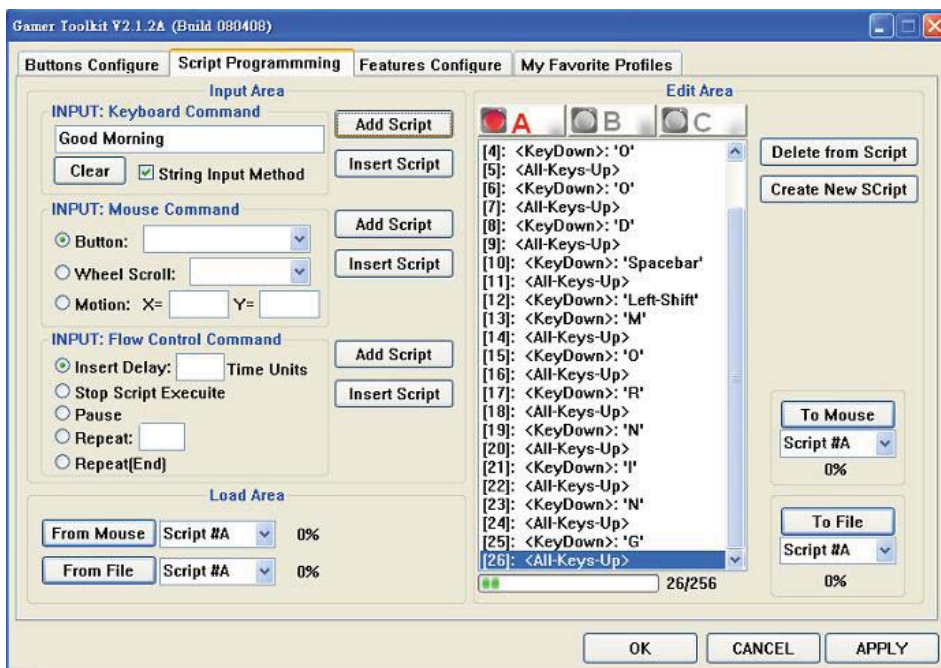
Gamer Toolkit V2.1.2A (Build 080408)

Buttons Configure | Script Programmming | Features Configure | My Favorite Profiles

Input Area

INPUT: Keyboard Command

Good Morning

Add Script

Clear

String Input Method

Insert Script

INPUT: Mouse Command

Add Script

Button:

Wheel Scroll:

Insert Script

Motion: X= Y=

INPUT: Flow Control Command

Add Script

Insert Delay: Time Units

Stop Script Execuite

Insert Script

Pause

Repeat:

Repeat(End)

Load Area

From Mouse | Script #A | 0%

From File | Script #A | 0%

Edit Area

A B C

[4]: <KeyDown>: 'O'
[5]: <All-Keys-Up>
[6]: <KeyDown>: 'O'
[7]: <All-Keys-Up>
[8]: <KeyDown>: 'D'
[9]: <All-Keys-Up>
[10]: <KeyDown>: 'Spacebar'
[11]: <All-Keys-Up>
[12]: <KeyDown>: 'Left-Shift'
[13]: <KeyDown>: 'M'
[14]: <All-Keys-Up>
[15]: <KeyDown>: 'O'
[16]: <All-Keys-Up>
[17]: <KeyDown>: 'R'
[18]: <All-Keys-Up>
[19]: <KeyDown>: 'N'
[20]: <All-Keys-Up>
[21]: <KeyDown>: 'I'
[22]: <All-Keys-Up>
[23]: <KeyDown>: 'N'
[24]: <All-Keys-Up>
[25]: <KeyDown>: 'G'
[26]: <All-Keys-Up>

26/256

Delete from Script

Create New SCript

To Mouse

Script #A

0%

To File

Script #A

0%

OK | CANCEL | APPLY